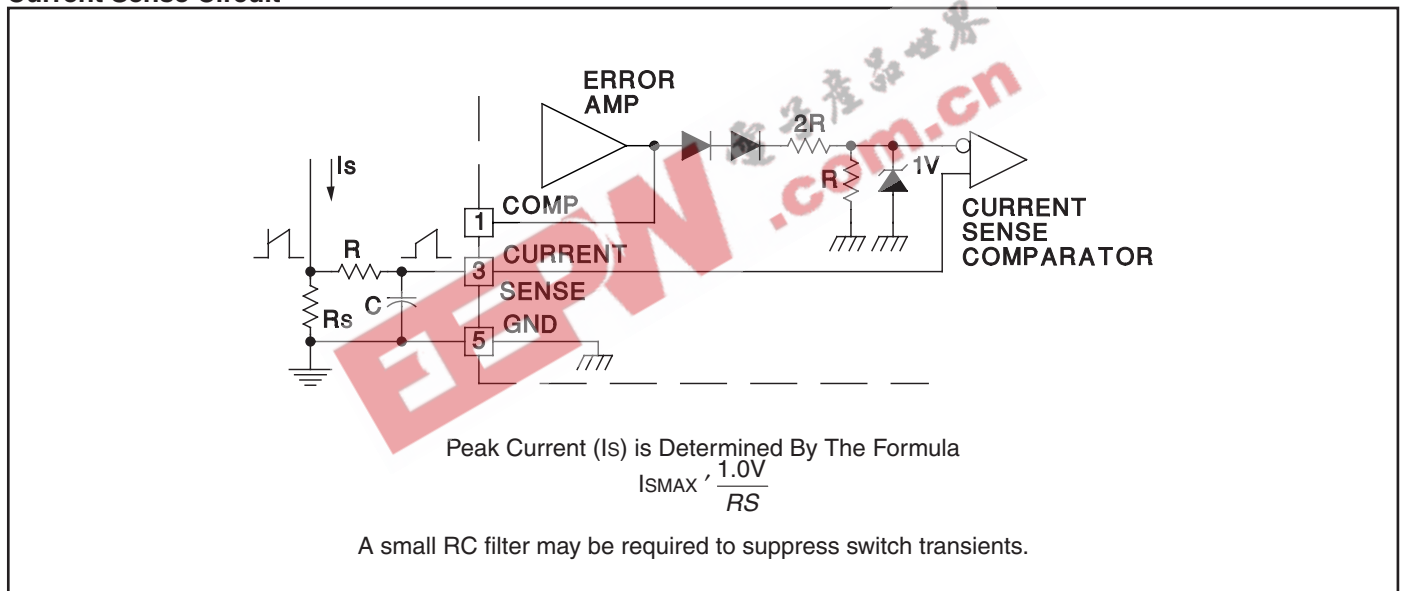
Current Sense Circuit

ERROR AMP

2R

R

1V

CURRENT SENSE COMPARATOR

Is

1 COMP

R

3 CURRENT SENSE

Rs

C

5 GND

电子产品世界
EEPW .com.cn

Peak Current (IS) is Determined By The Formula

ISMAX ' $\frac{1.0V}{RS}$

A small RC filter may be required to suppress switch transients.